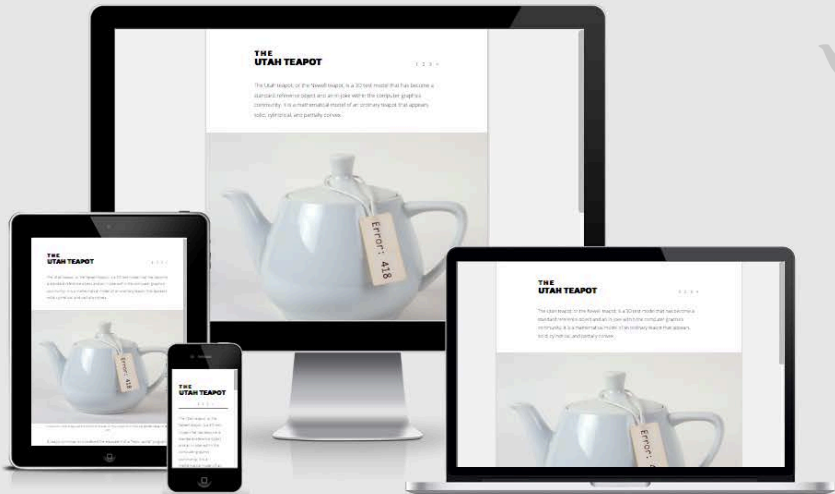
THE
UTAH TEAPOT

The Utah teapot, or the Newell teapot, is a 3D test model that has become a standard reference object and an in-joke within the computer graphics community. It is a mathematical model of an ordinary teapot that appears solid, cylindrical, and partially convex.

Error: 418

THE
UTAH TEAPOT

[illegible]

Error: 418

THE
UTAH TEAPOT

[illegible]

THE
UTAH TEAPOT

The Utah teapot, or the Newell teapot, is a 3D test model that has become a standard reference object and an in-joke within the computer graphics community. It is a mathematical model of an ordinary teapot that appears solid, cylindrical, and partially convex.

Error: 4